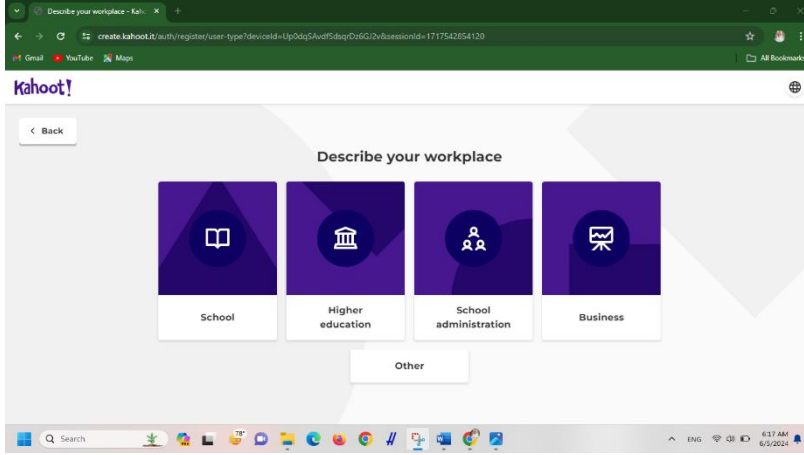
Describe your workplace - Kah ×

create.kahoot.it/auth/register/user-type?deviceId=Up0dqSAvdf5dsqrDz6GJ2v&sessionId=1717542854120

Gmail YouTube Maps

All Bookmarks

Kahoot!

< Back

Describe your workplace

School

Higher education

School administration

Business

Other

Search

78°

ENG

6:17 AM
6/5/2024